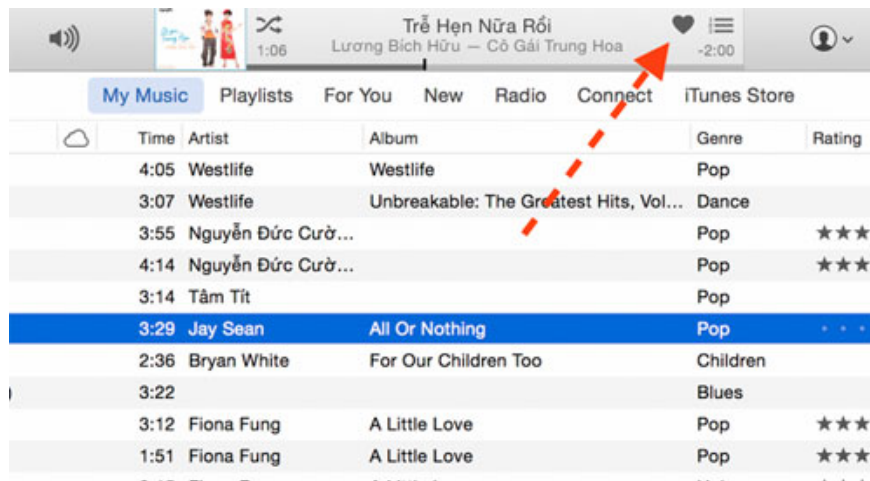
1:06

Trễ Hẹn Nữa Rồi

Lương Bích Hữu — Cô Gái Trung Hoa

-2:00

My Music Playlists For You New Radio Connect iTunes Store

| | Time | Artist | Album | Genre | Rating |
|---|---|---|---|---|---|
| | 4:05 | Westlife | Westlife | Pop | |
| | 3:07 | Westlife | Unbreakable: The Greatest Hits, Vol... | Dance | |
| | 3:55 | Nguyễn Đức Cườ... | | Pop | ★★★ |
| | 4:14 | Nguyễn Đức Cườ... | | Pop | ★★★ |
| | 3:14 | Tâm Tít | | Pop | |
| | 3:29 | Jay Sean | All Or Nothing | Pop | · · · |
| | 2:36 | Bryan White | For Our Children Too | Children | |
| | 3:22 | | | Blues | |
| | 3:12 | Fiona Fung | A Little Love | Pop | ★★★ |
| | 1:51 | Fiona Fung | A Little Love | Pop | ★★★ |